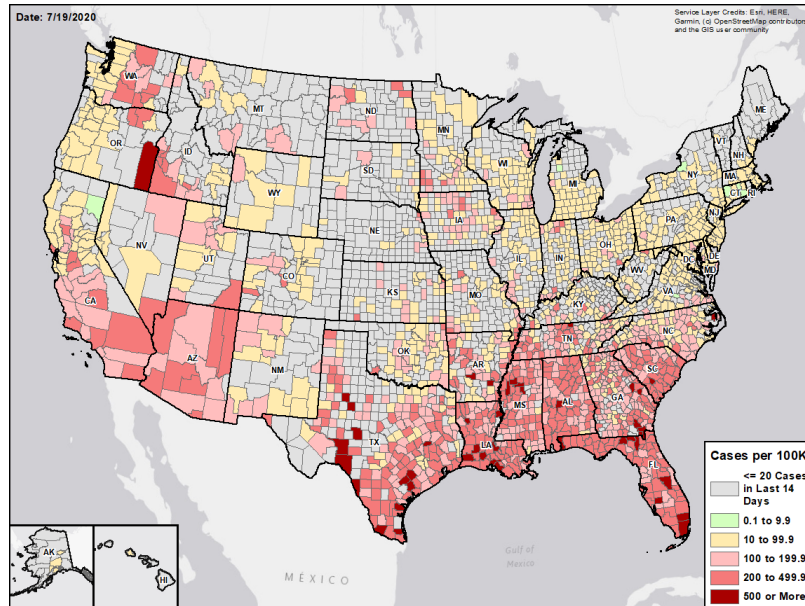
Date: 7/19/2020

Service Layer Credits: Esri, HERE, Garmin, (c) OpenStreetMap contributors, and the GIS user community

WA
OR
CA
ID
NV
UT
AZ
MT
WY
CO
NM
ND
SD
NE
KS
OK
TX
MN
IA
MO
AR
LA
WI
IL
MS
MI
IN
KY
TN
AL
OH
GA
FL
SC
NC
VA
WV
PA
NY
VT
NH
ME
MA
CT
RI
NJ
DE
MD
DC
AK
HI

MEXICO
Gulf of Mexico

Cases per 100K
<= 20 Cases in Last 14 Days
0.1 to 9.9
10 to 99.9
100 to 199.9
200 to 499.9
500 or More